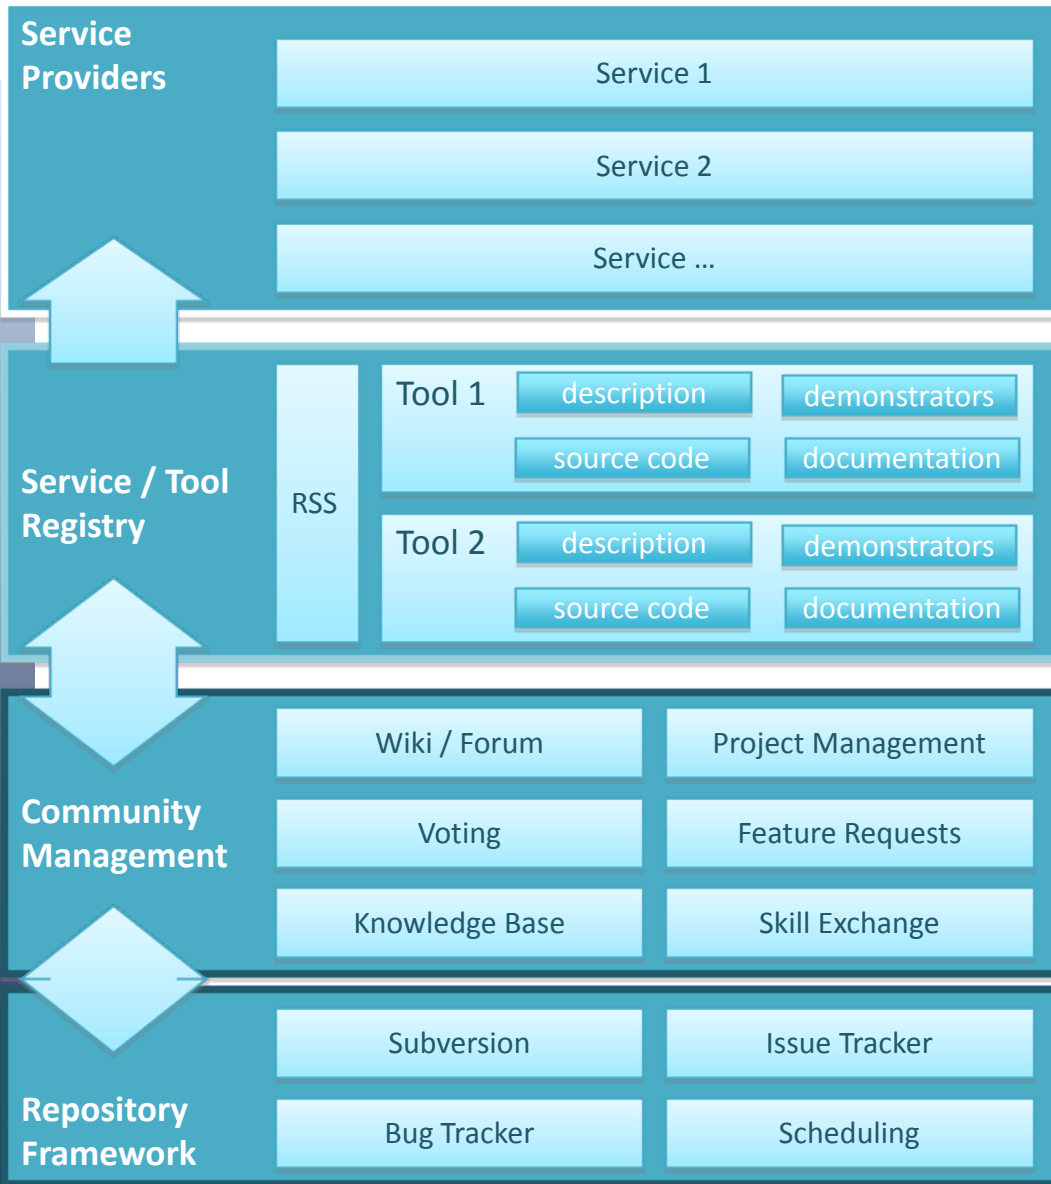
Service Providers

Service 1

Service 2

Service …

Service / Tool Registry

RSS

Tool 1

description

demonstrators

source code

documentation

Tool 2

description

demonstrators

source code

documentation

Community Management

Wiki / Forum

Project Management

Voting

Feature Requests

Knowledge Base

Skill Exchange

Repository Framework

Subversion

Issue Tracker

Bug Tracker

Scheduling